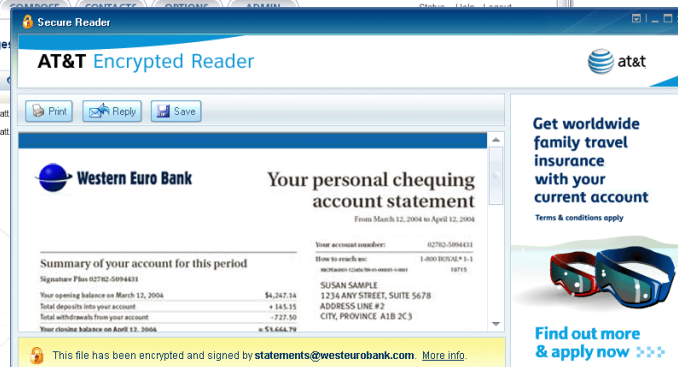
COMPOSE CONTACTS OPTIONS ADMIN Status Help Logout

Secure Reader

AT&T Encrypted Reader

at&t

Print Reply Save

Western Euro Bank

Your personal chequing account statement

From March 12, 2004 to April 12, 2004

Summary of your account for this period

Signature Plus 02782-5094431

| Your opening balance on March 12, 2004 | \$4,247.14 |
|---|---|
| Total deposits into your account | + 145.15 |
| Total withdrawals from your account | -727.50 |
| Your closing balance on April 12, 2004 | = \$3,664.79 |

Your account number: 02782-5094431

How to reach us: 1-800 ROYAL® 1-1

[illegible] 10715

SUSAN SAMPLE
1234 ANY STREET, SUITE 5678
ADDRESS LINE #2
CITY, PROVINCE A1B 2C3

Get worldwide family travel insurance with your current account

Terms & conditions apply

Find out more & apply now

This file has been encrypted and signed by statements@westeurobank.com. More info.